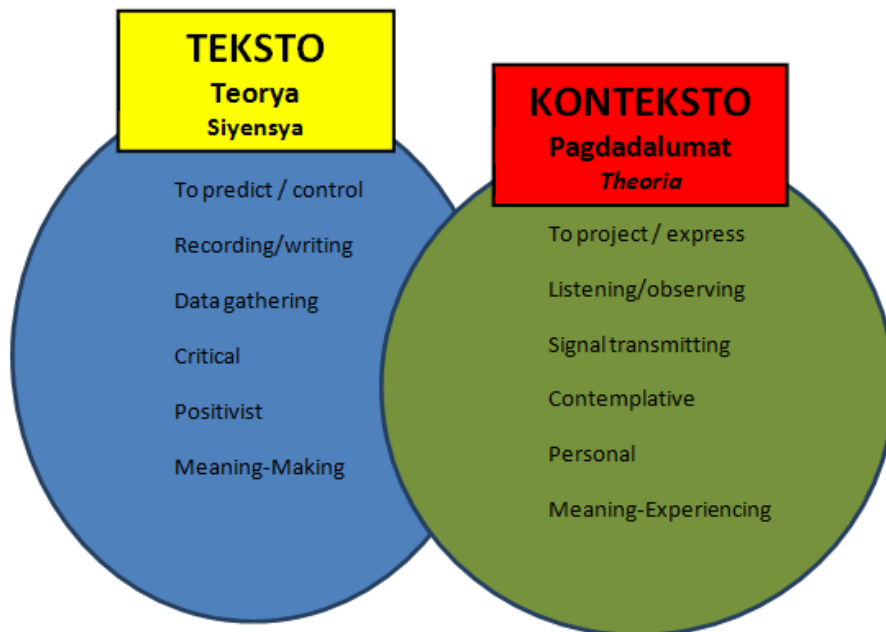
TEKSTO
Teorya
Siyensya

To predict / control

Recording/writing

Data gathering

Critical

Positivist

Meaning-Making

KONTEKSTO
Pagdadalumat
Theoria

To project / express

Listening/observing

Signal transmitting

Contemplative

Personal

Meaning-Experiencing